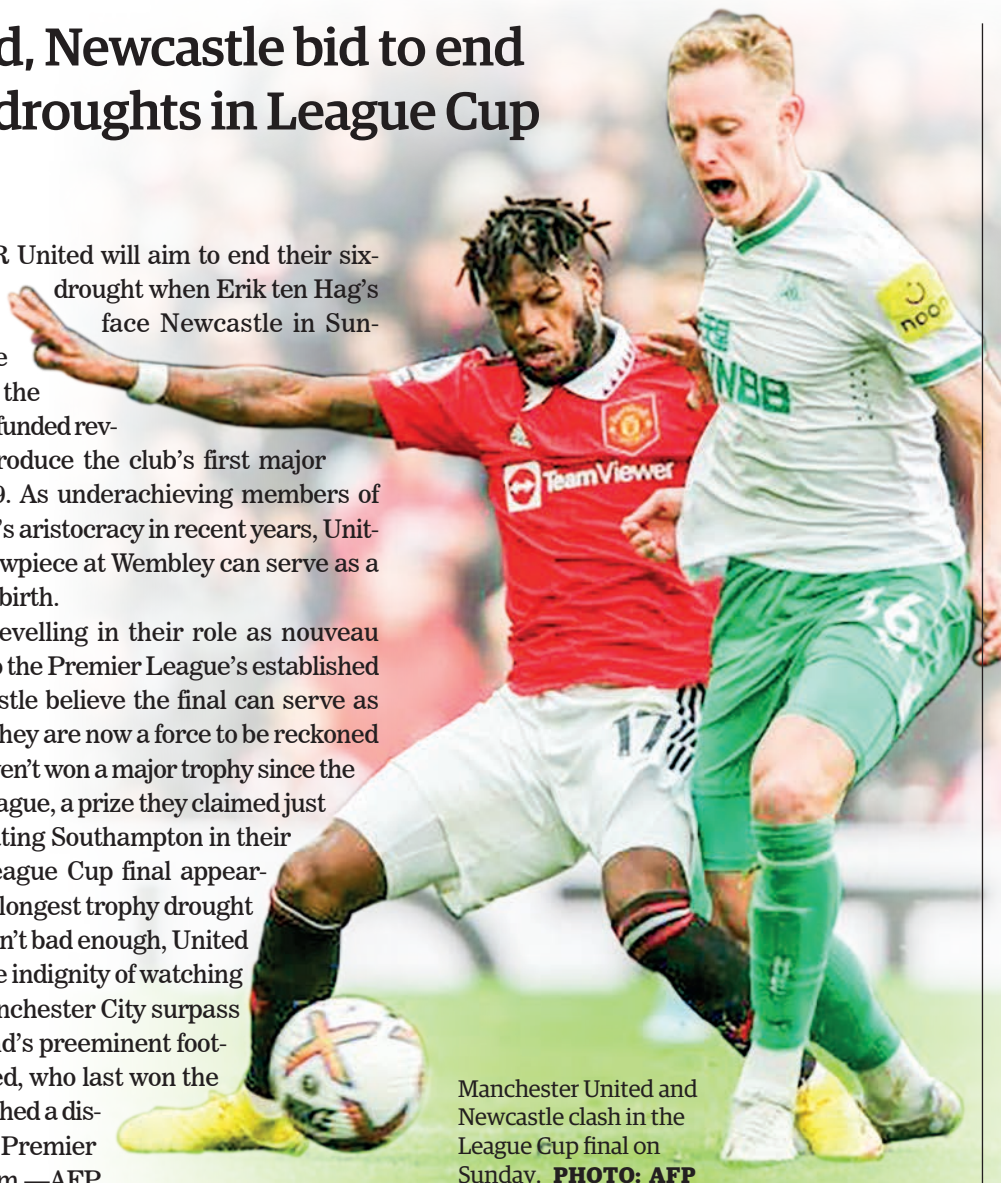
d, Newcastle bid to end droughts in League Cup

R United will aim to end their six- drought when Erik ten Hag's face Newcastle in Sun- e the funded rev- roduce the club's first major 9. As underachieving members of 's aristocracy in recent years, Unit- wpiece at Wembley can serve as a birth.

evelling in their role as nouveau the Premier League's established stle believe the final can serve as hey are now a force to be reckoned ren't won a major trophy since the ague, a prize they claimed just ting Southampton in their eague Cup final appear- longest trophy drought n't bad enough, United e indignity of watching nchester City surpass d's preeminent foot- ed, who last won the hed a dis- Premier m —AFP

TeamViewer

noon

FUN88

17

36

Manchester United and Newcastle clash in the League Cup final on Sunday. PHOTO: AFP